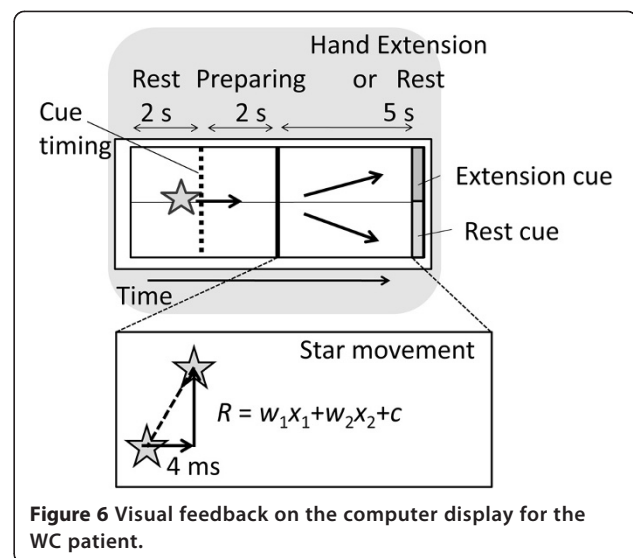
Hand Extension
Rest Preparing or Rest
2 s 2 s 5 s
Cue timing
Extension cue
Rest cue
Time
Star movement
$R = w_1x_1+w_2x_2+c$
4 ms

**Figure 6** Visual feedback on the computer display for the WC patient.